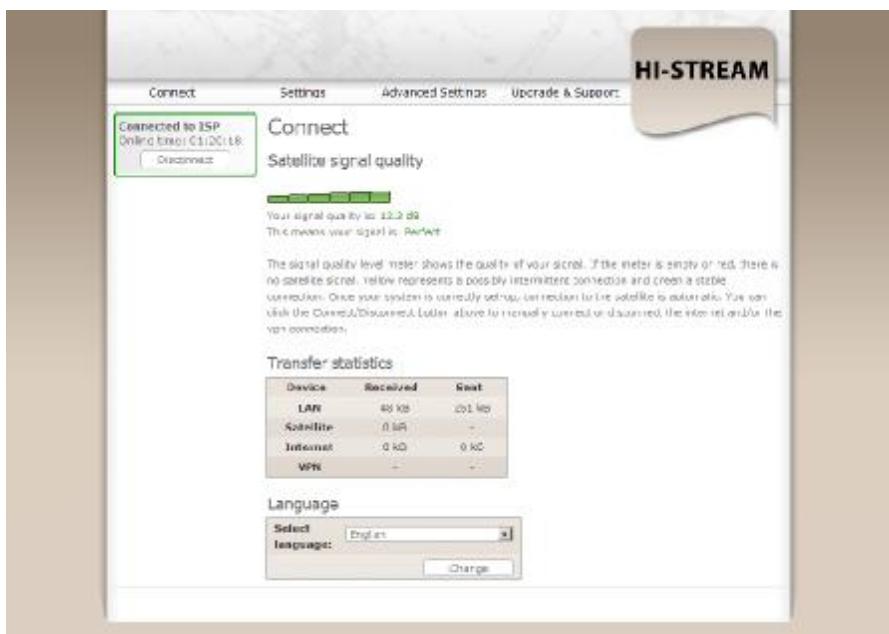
HI-STREAM

Connect Settings Advanced Settings Upgrade & Support

Connected to ISP
Online time: 01:20:18
Disconnect

Connect

Satellite signal quality

Your signal quality is: 13.2 dB
This means your signal is: Perfect

The signal quality level meter shows the quality of your signal. If the meter is empty or red, there is no satellite signal. Yellow represents a possibly intermittent connection and green a stable connection. Once your system is correctly set-up, connection to the satellite is automatic. You can click the Connect/Disconnect button above to manually connect or disconnect the internet and/or the vpn connection.

Transfer statistics

| Device | Received | Sent |
|---|---|---|
| LAN | 48 kB | 251 kB |
| Satellite | 0 kB | - |
| Internet | 0 kB | 0 kB |
| VPN | - | - |

Language

Select language: English

Change